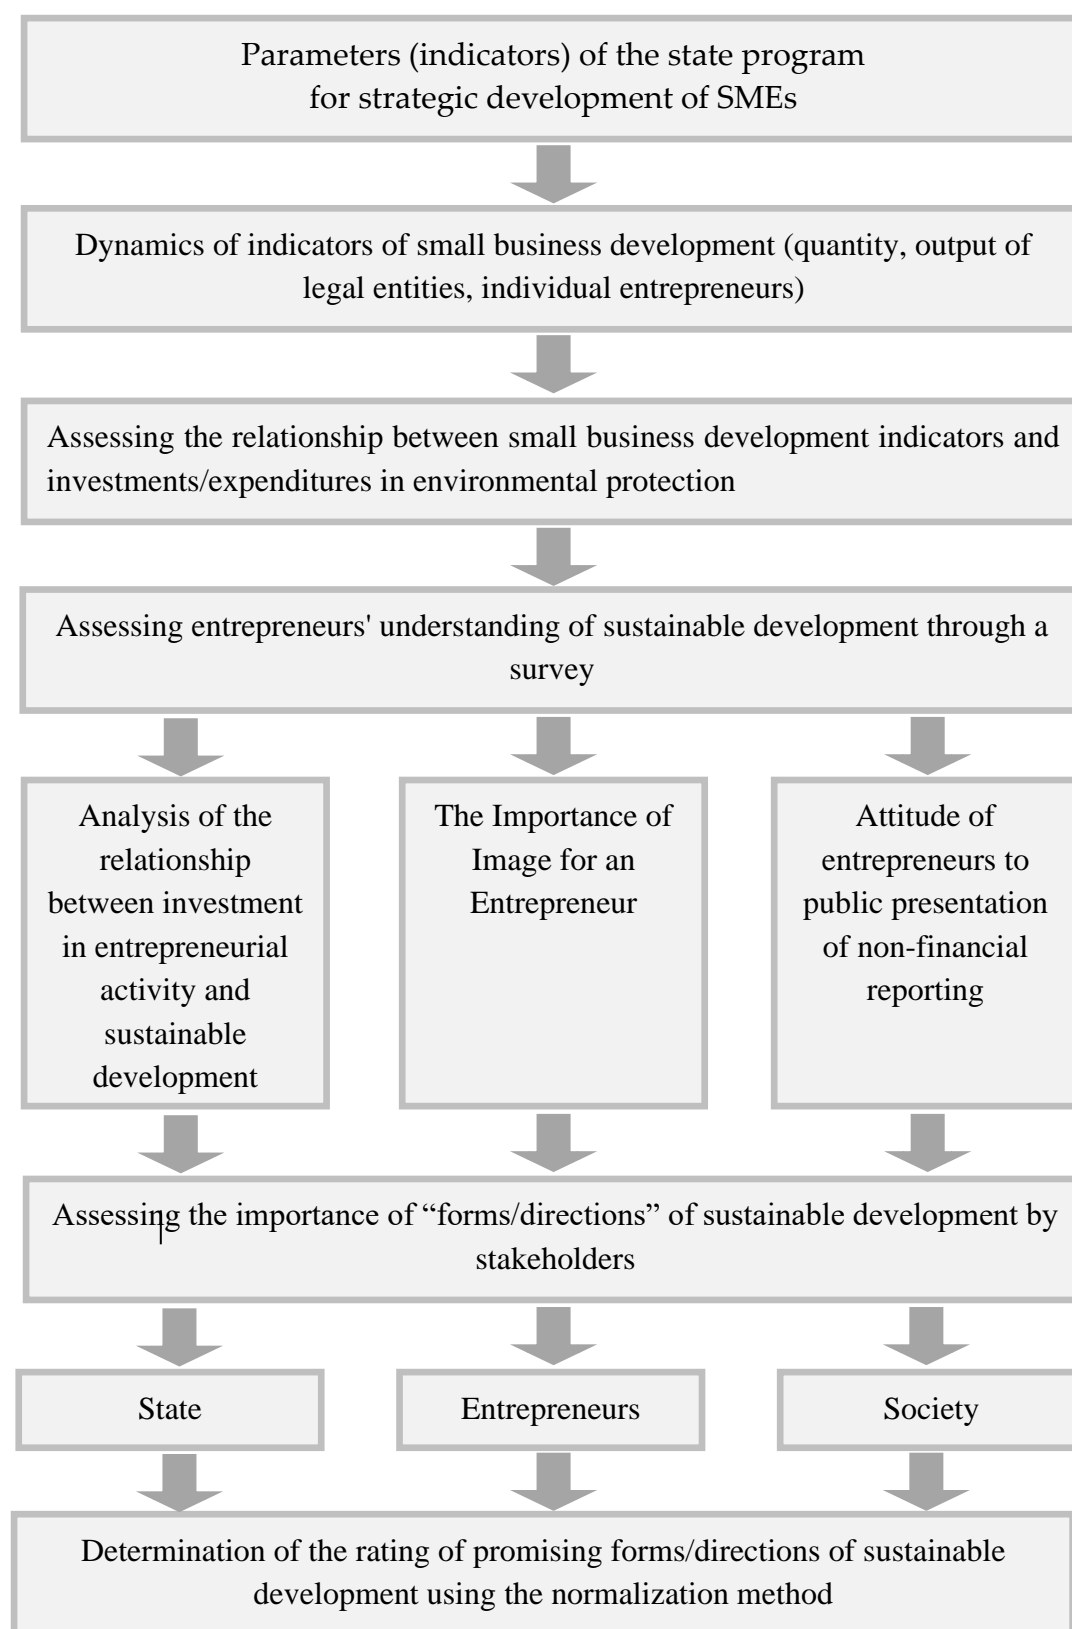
Parameters (indicators) of the state program for strategic development of SMEs

Dynamics of indicators of small business development (quantity, output of legal entities, individual entrepreneurs)

Assessing the relationship between small business development indicators and investments/expenditures in environmental protection

Assessing entrepreneurs' understanding of sustainable development through a survey

Analysis of the relationship between investment in entrepreneurial activity and sustainable development

The Importance of Image for an Entrepreneur

Attitude of entrepreneurs to public presentation of non-financial reporting

Assessing the importance of “forms/directions” of sustainable development by stakeholders

State

Entrepreneurs

Society

Determination of the rating of promising forms/directions of sustainable development using the normalization method